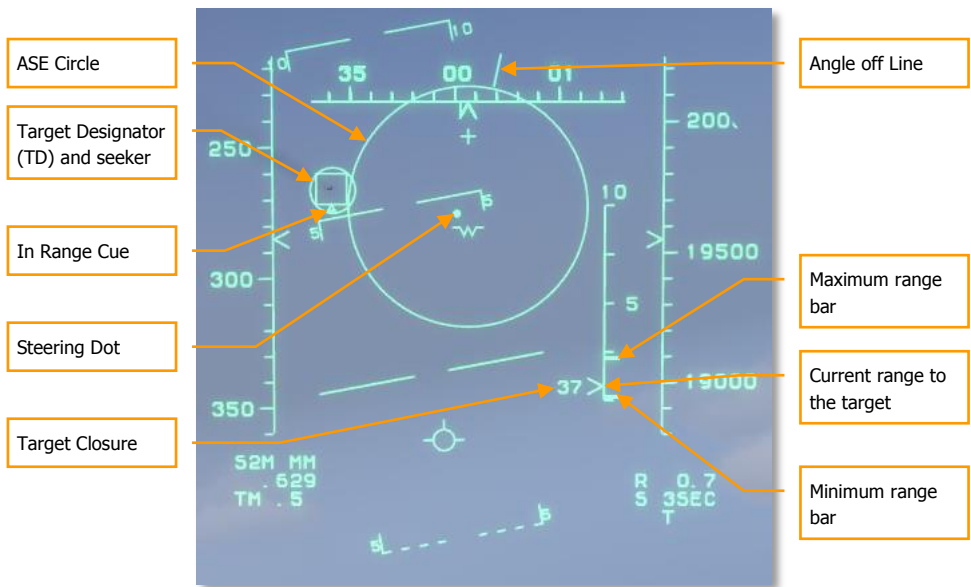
ASE Circle

Target Designator (TD) and seeker

In Range Cue

Steering Dot

Target Closure

Angle off Line

Maximum range bar

Current range to the target

Minimum range bar

10

10

35

00

01

200

250

10

5

5

19500

300

5

19000

37

350

52M MM
.629
TM .5

R 0.7
S 35EC
T

5

5